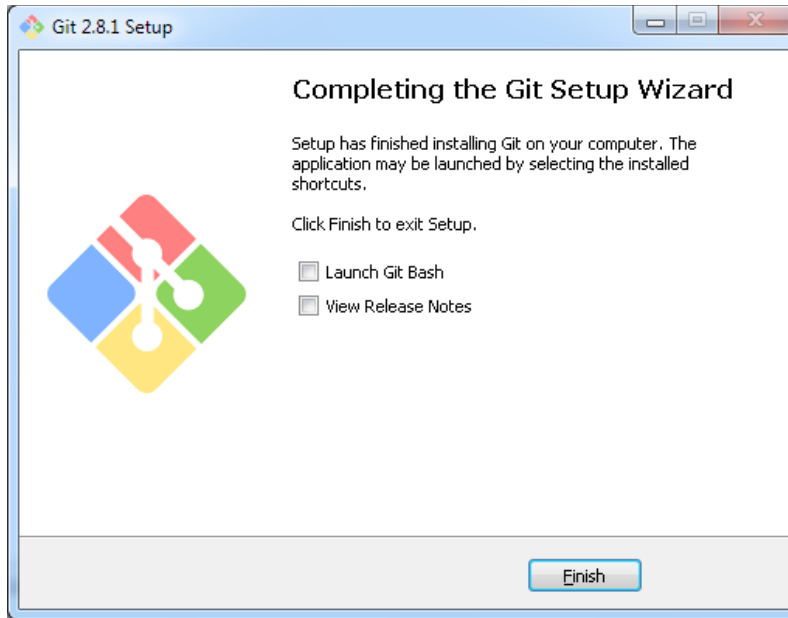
Git 2.8.1 Setup

Completing the Git Setup Wizard

Setup has finished installing Git on your computer. The application may be launched by selecting the installed shortcuts.

Click Finish to exit Setup.

Launch Git Bash

View Release Notes

Finish